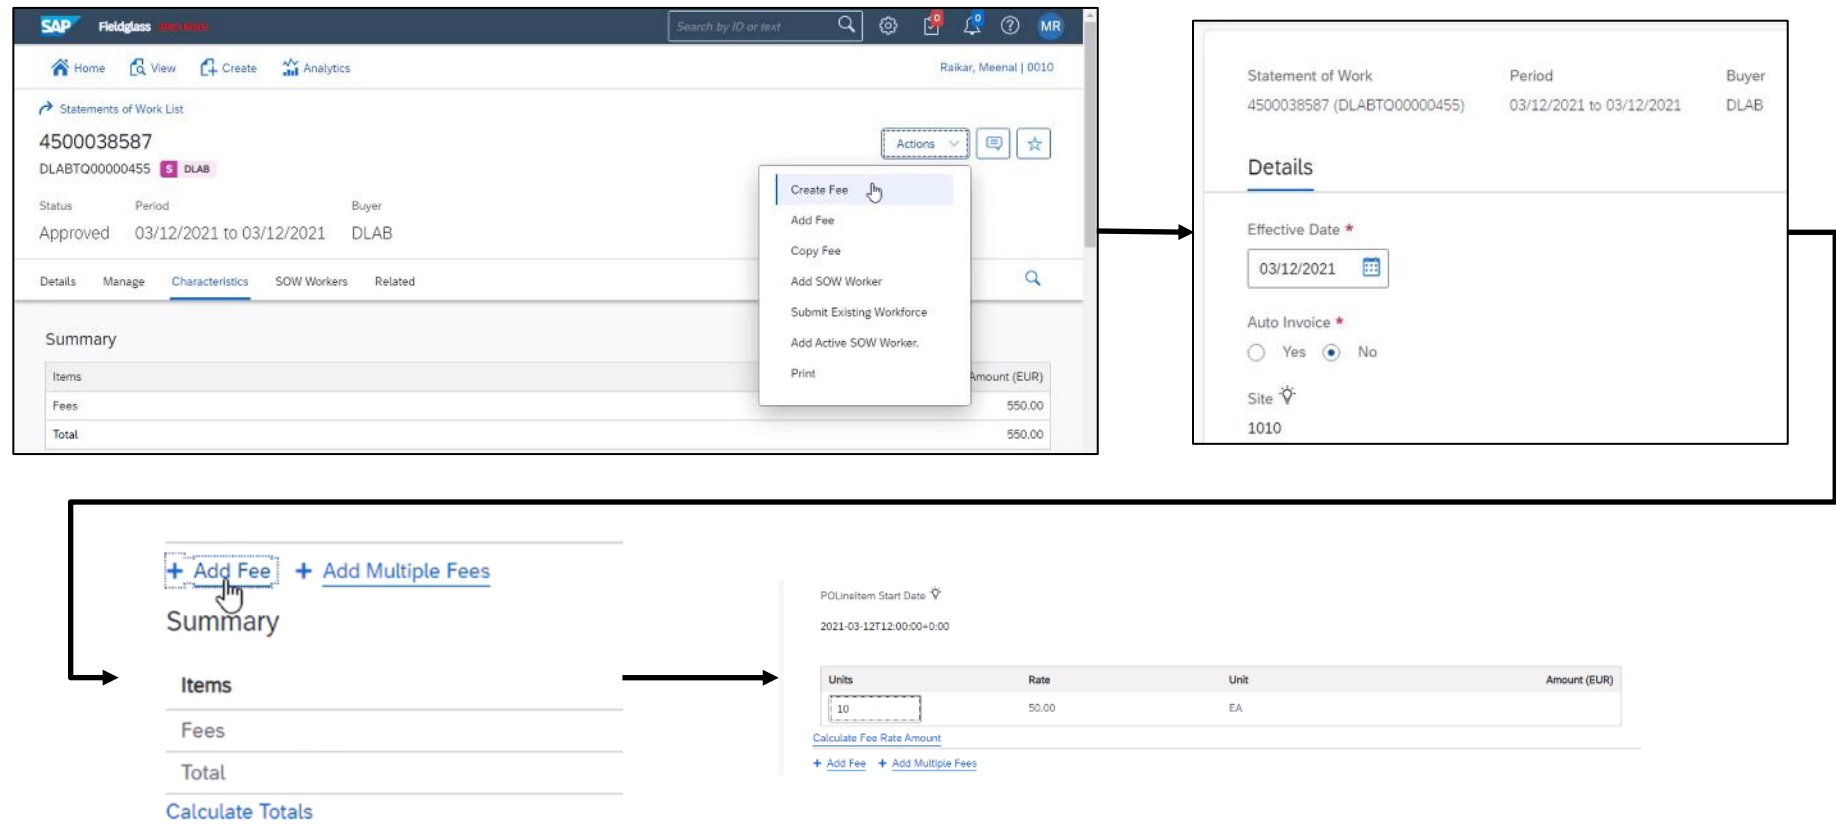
SAP Fieldglass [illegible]

Search by ID or text

MR

Home View Create Analytics

Raikar, Meenal | 0010

Statements of Work List

4500038587

DLABTQ00000455 S DLAB

Actions

Create Fee
Add Fee
Copy Fee
Add SOW Worker
Submit Existing Workforce
Add Active SOW Worker.
Print

Status
Approved

Period
03/12/2021 to 03/12/2021

Buyer
DLAB

Details Manage Characteristics SOW Workers Related

Summary

| Items | Amount (EUR) |
|---|---|
| Fees | 550.00 |
| Total | 550.00 |

Statement of Work
4500038587 (DLABTQ00000455)

Period
03/12/2021 to 03/12/2021

Buyer
DLAB

Details

Effective Date *
03/12/2021

Auto Invoice *
Yes No

Site
1010

+ Add Fee + Add Multiple Fees

Summary

Items

Fees

Total

Calculate Totals

POLineItem Start Date
2021-03-12T12:00:00+0:00

| Units | Rate | Unit | Amount (EUR) |
|---|---|---|---|
| 10 | 50.00 | EA | |

Calculate Fee Rate Amount

+ Add Fee + Add Multiple Fees